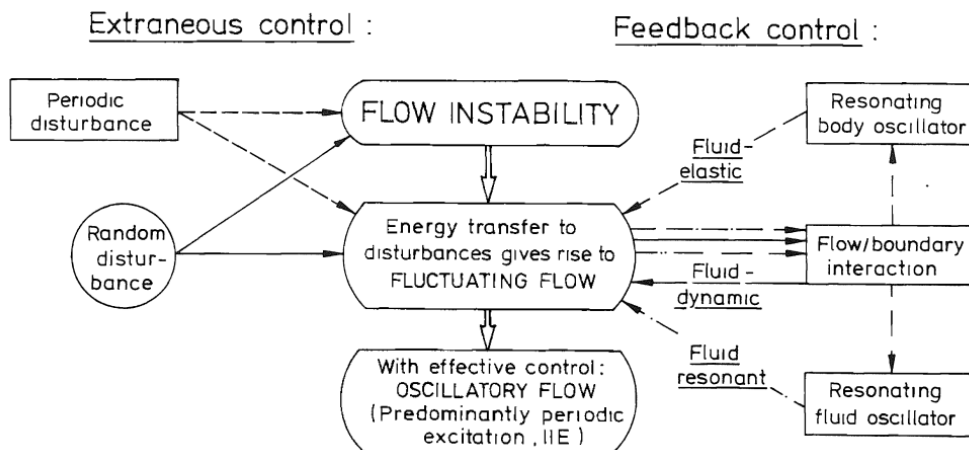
Extraneous control :

Feedback control :

Periodic disturbance

FLOW INSTABILITY

Resonating body oscillator

Fluid-elastic

Random disturbance

Energy transfer to disturbances gives rise to FLUCTUATING FLOW

Flow/boundary interaction

Fluid-dynamic

Fluid resonant

With effective control: OSCILLATORY FLOW (Predominantly periodic excitation, IIE)

Resonating fluid oscillator